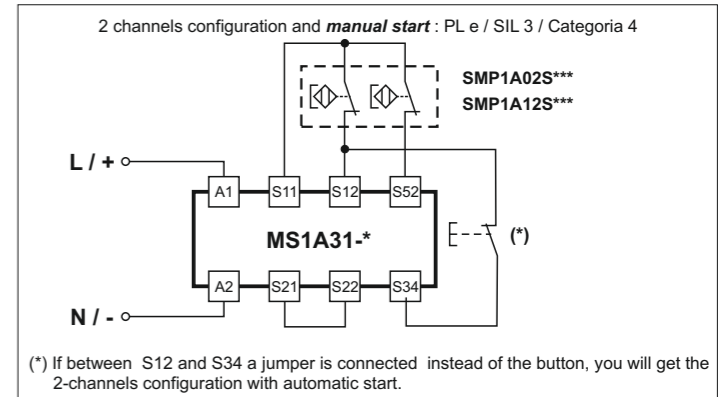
2 channels configuration and ***manual start*** : PL e / SIL 3 / Categoria 4

SMP1A02S***
SMP1A12S***

L / +

A1 S11 S12 S52

MS1A31-*

(*)

A2 S21 S22 S34

N / -

(*) If between S12 and S34 a jumper is connected instead of the button, you will get the 2-channels configuration with automatic start.